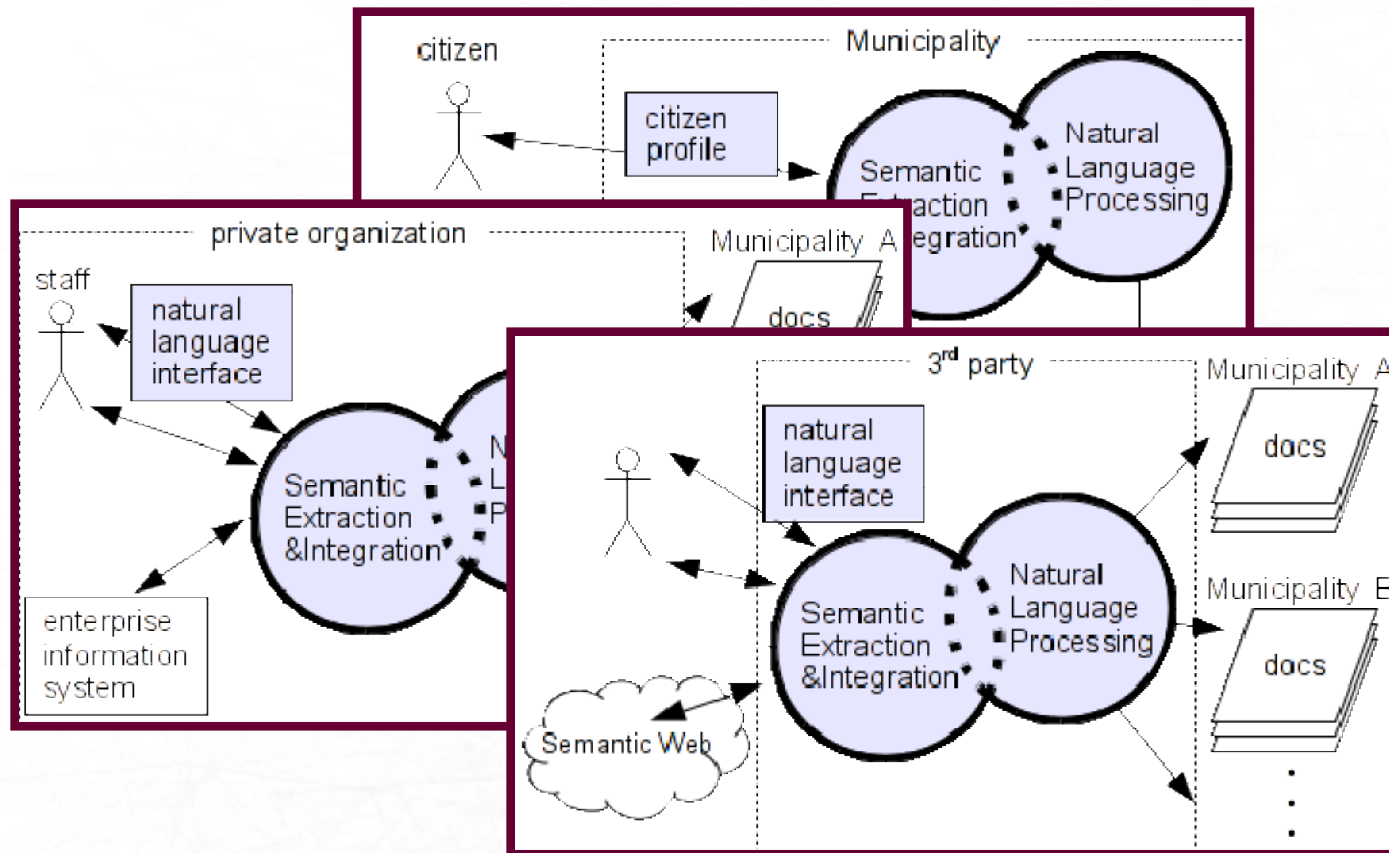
citizen

Municipality

citizen profile

Semantic Extraction Integration

Natural Language Processing

private organization

Municipality A

staff

natural language interface

docs

Semantic Extraction &Integration

N L P

enterprise information system

$3^{rd}$ party

Municipality A

natural language interface

docs

Semantic Extraction &Integration

Natural Language Processing

Municipality B

docs

Semantic Web

.
.
.